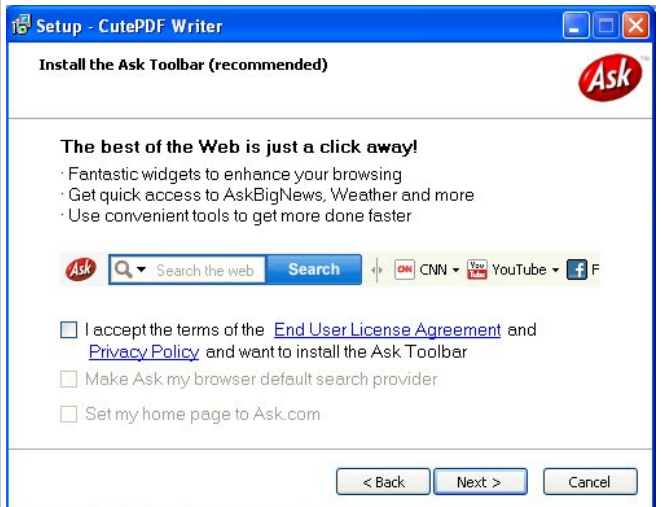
Setup - CutePDF Writer

Install the Ask Toolbar (recommended)

Ask

The best of the Web is just a click away!

· Fantastic widgets to enhance your browsing
· Get quick access to AskBigNews, Weather and more
· Use convenient tools to get more done faster

Ask Search the web Search CNN CNN YouTube YouTube F

I accept the terms of the End User License Agreement and Privacy Policy and want to install the Ask Toolbar

Make Ask my browser default search provider

Set my home page to Ask.com

< Back Next > Cancel